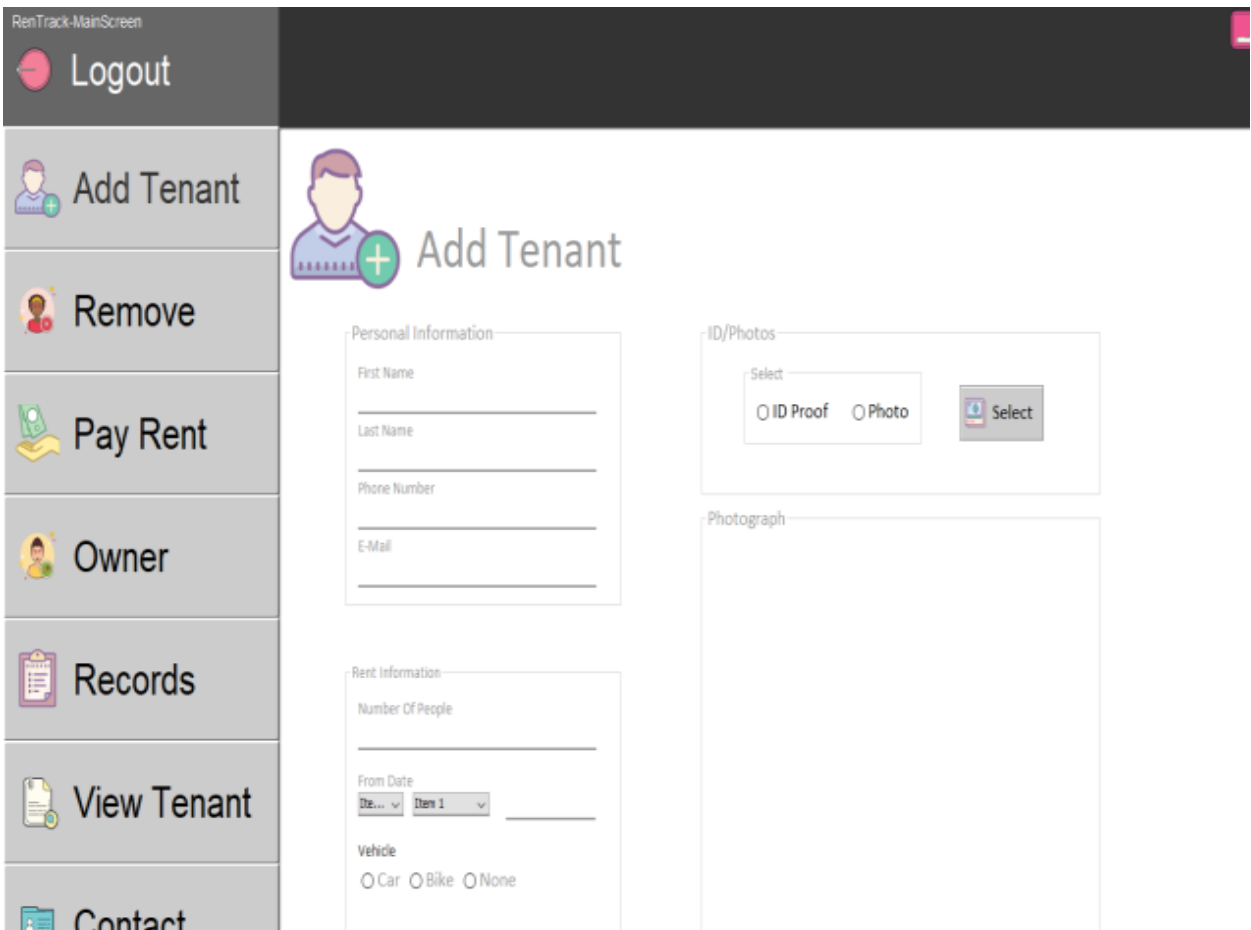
RenTrack-MainScreen

Logout

Add Tenant

Remove

Pay Rent

Owner

Records

View Tenant

Contact

Add Tenant

Personal Information

First Name

Last Name

Phone Number

E-Mail

Rent Information

Number Of People

From Date

Ite... Item 1

Vehicle

Car Bike None

ID/Photos

Select

ID Proof Photo

Select

Photograph